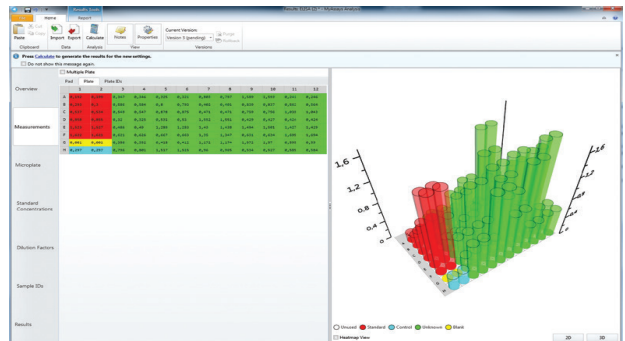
Results Tools
Home Report
Paste Import Export Calculate Notes Properties
Clipboard Data Analysis View
Current Version
Version 5 (pending)
Versions
Press Calculate to generate the results for the new settings.
Do not show this message again.
Overview
Measurements
Microplate
Standard Concentrations
Dilution Factors
Sample IDs
Results
Multiple Plate
Plate
1 2 3 4 5 6 7 8 9 10 11 12
A
B
C
D
E
F
G
H
1.6
1.2
0.8
0.4
0
Unused Standard Control Unknown Blank
Heatmap View
2D 3D